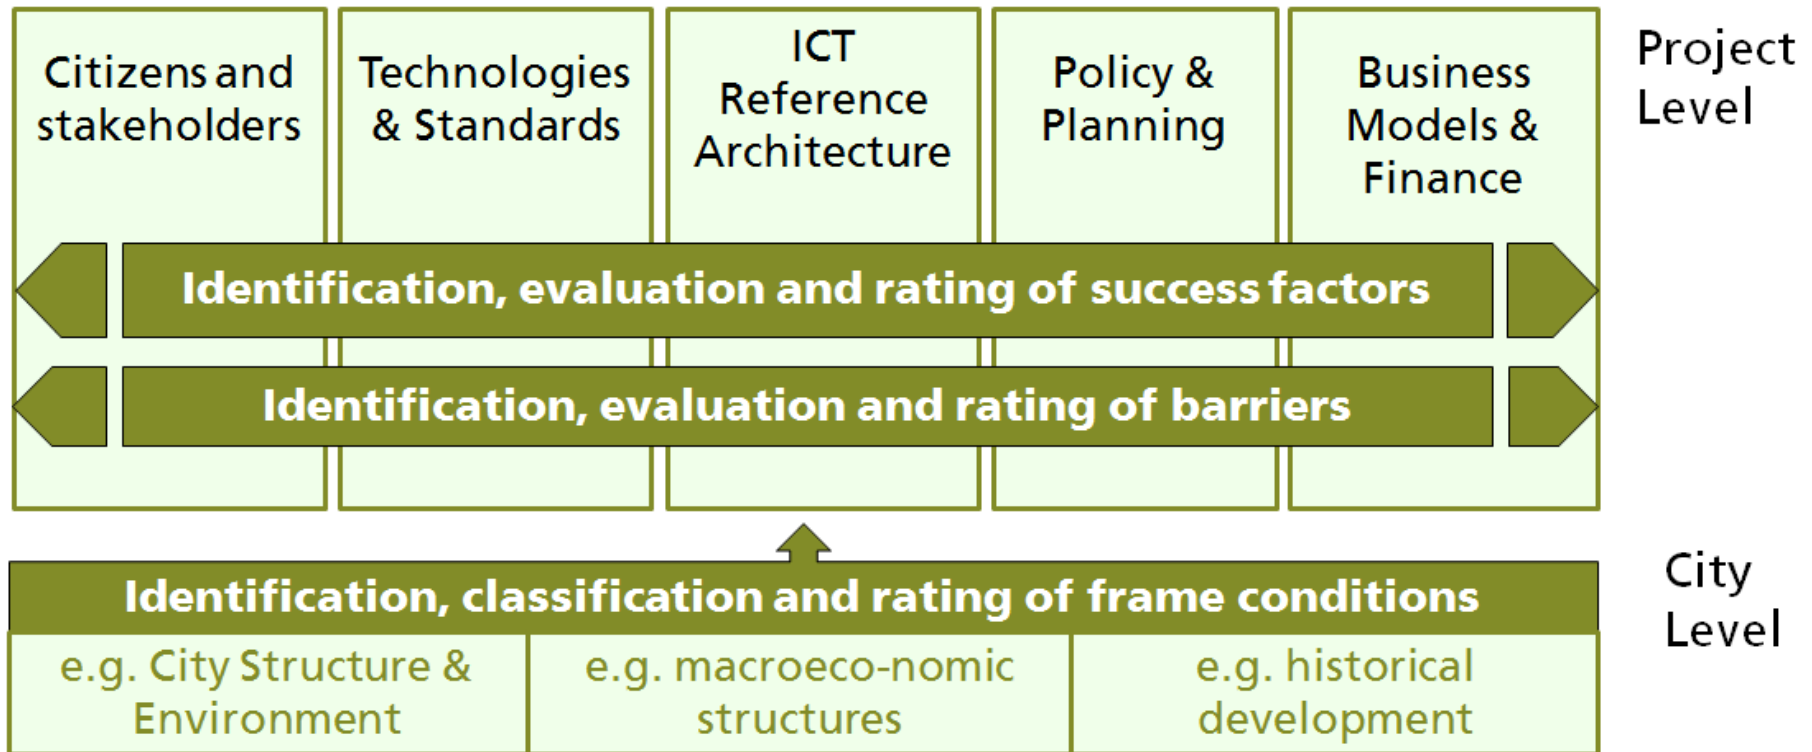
Citizens and stakeholders

Technologies & Standards

ICT Reference Architecture

Policy & Planning

Business Models & Finance

Project Level

Identification, evaluation and rating of success factors

Identification, evaluation and rating of barriers

Identification, classification and rating of frame conditions

City Level

e.g. City Structure & Environment

e.g. macroeco-nomic structures

e.g. historical development